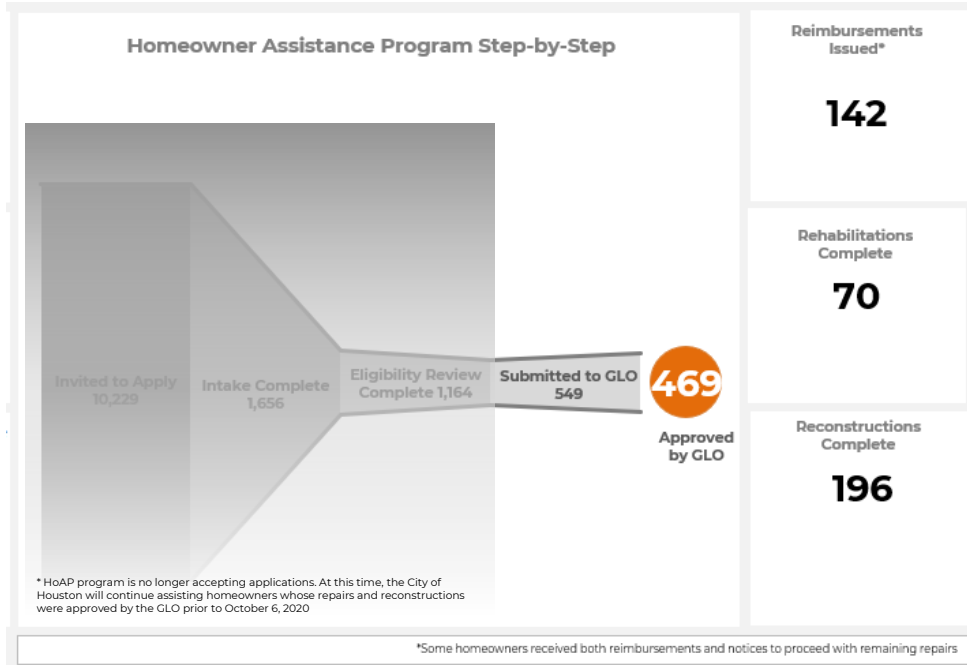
Homeowner Assistance Program Step-by-Step

Invited to Apply
10,229

Intake Complete
1,656

Eligibility Review
Complete 1,164

Submitted to GLO
549

469

Approved
by GLO

* HoAP program is no longer accepting applications. At this time, the City of Houston will continue assisting homeowners whose repairs and reconstructions were approved by the GLO prior to October 6, 2020

Reimbursements Issued*

142

Rehabilitations Complete

70

Reconstructions Complete

196

*Some homeowners received both reimbursements and notices to proceed with remaining repairs